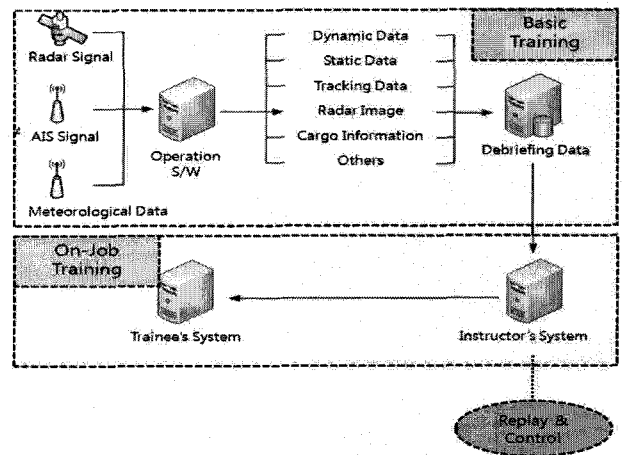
Basic Training

Radar Signal

AIS Signal

Meteorological Data

Operation S/W

Dynamic Data

Static Data

Tracking Data

Radar Image

Cargo Information

Others

Debriefing Data

On-Job Training

Trainee's System

Instructor's System

Replay & Control